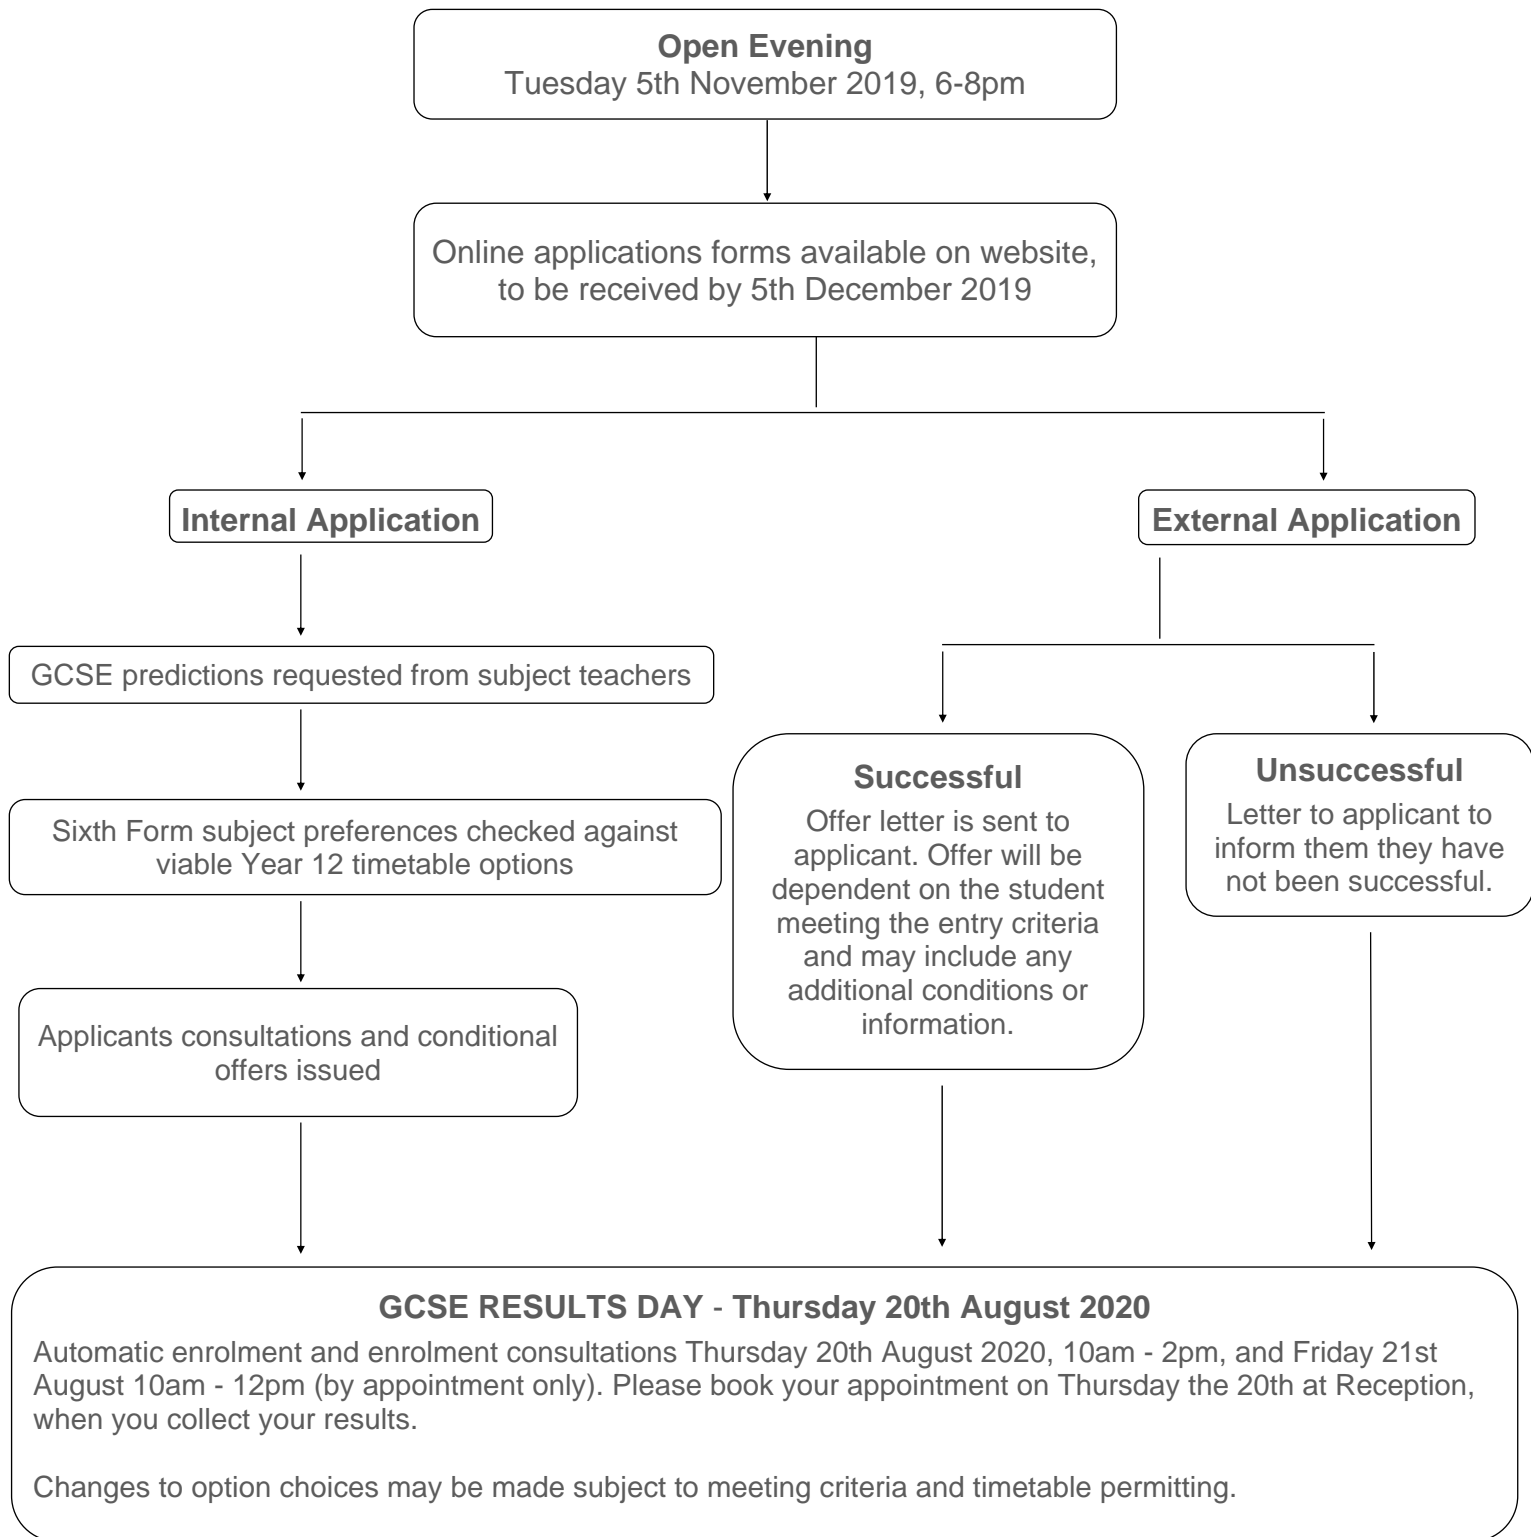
**Open Evening**
Tuesday 5th November 2019, 6-8pm

Online applications forms available on website, to be received by 5th December 2019

**Internal Application**

**External Application**

GCSE predictions requested from subject teachers

Sixth Form subject preferences checked against viable Year 12 timetable options

Applicants consultations and conditional offers issued

**Successful**
Offer letter is sent to applicant. Offer will be dependent on the student meeting the entry criteria and may include any additional conditions or information.

**Unsuccessful**
Letter to applicant to inform them they have not been successful.

**GCSE RESULTS DAY** - **Thursday 20th August 2020**

Automatic enrolment and enrolment consultations Thursday 20th August 2020, 10am - 2pm, and Friday 21st August 10am - 12pm (by appointment only). Please book your appointment on Thursday the 20th at Reception, when you collect your results.

Changes to option choices may be made subject to meeting criteria and timetable permitting.